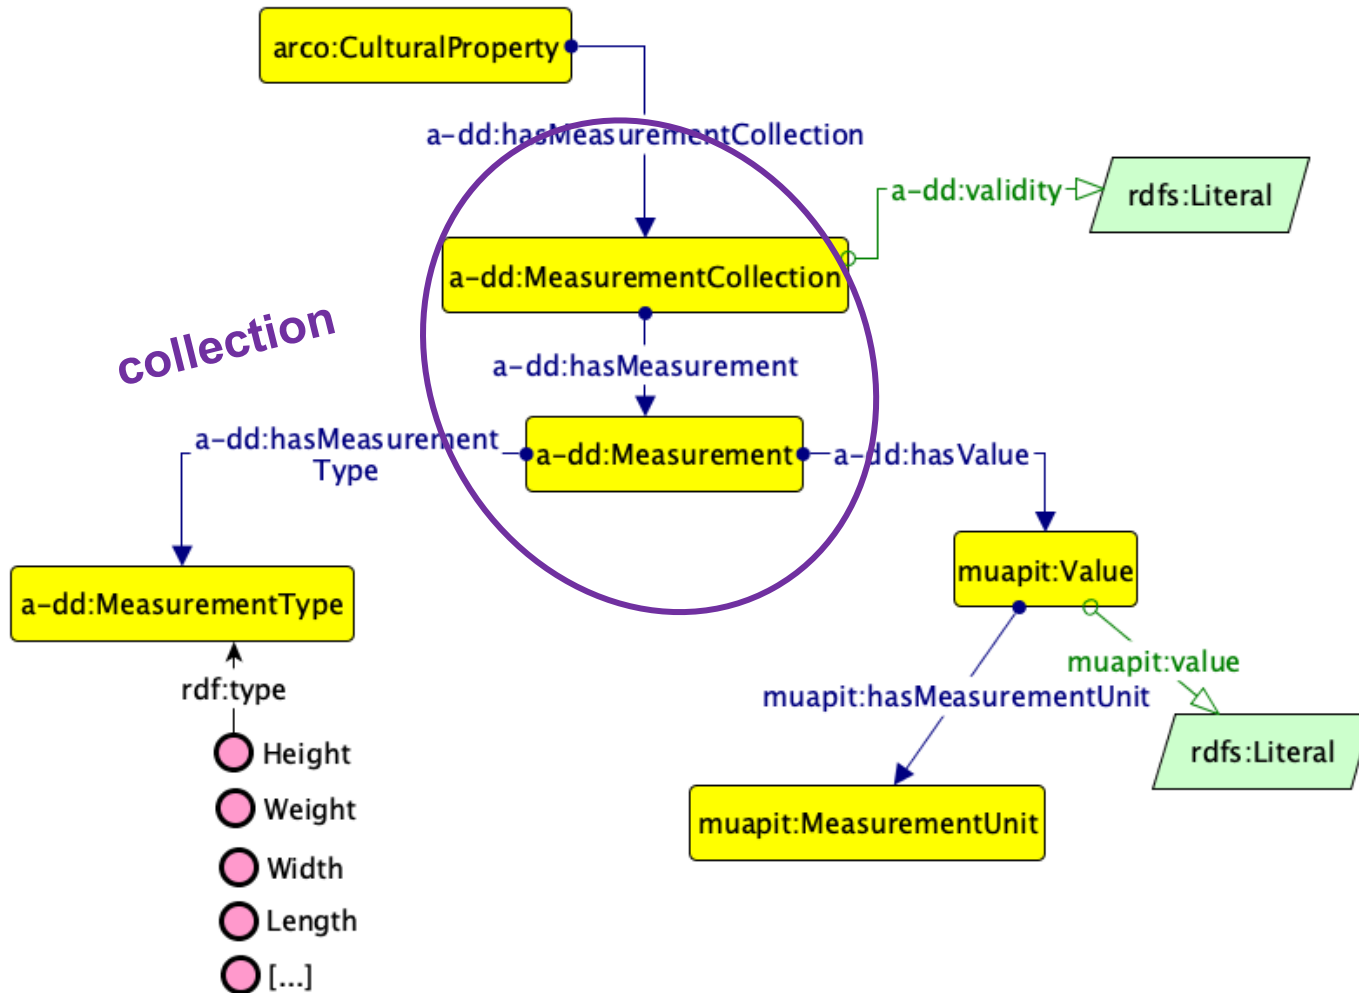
arco:CulturalProperty

a-dd:hasMeasurementCollection

a-dd:validity

rdfs:Literal

a-dd:MeasurementCollection

collection

a-dd:hasMeasurement

a-dd:hasMeasurement Type

a-dd:Measurement

a-dd:hasValue

a-dd:MeasurementType

muapit:Value

muapit:value

muapit:hasMeasurementUnit

rdfs:Literal

rdf:type

Height

Weight

Width

Length

[...]

muapit:MeasurementUnit